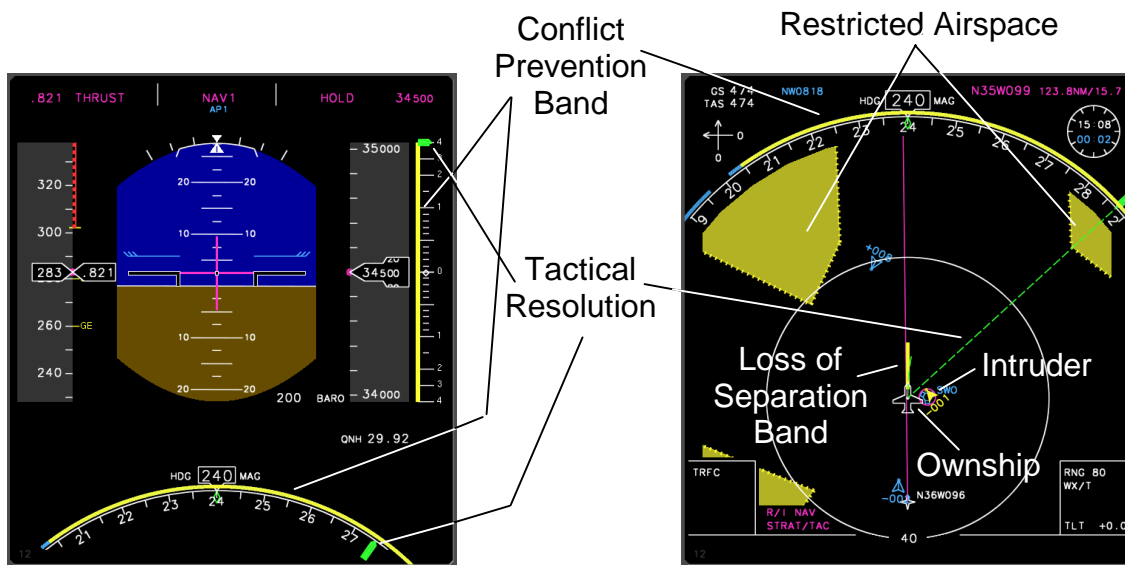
Conflict Prevention Band

Restricted Airspace

Tactical Resolution

Loss of Separation Band

Intruder

Ownship

.821 THRUST
NAV1
AP1
HOLD
34500

320
300
283
.821
260
GE
240

20 20
10 10
10 10
20 20

35000
34500
34000
200 BARO
QNH 29.92

4
2
1
0
1
2
3
4

HDC 240 MAG
21 22 23 24 25 26 27
12

GS 474
TAS 474
NW0818
HDG 240 MAG
N35W099 123.8NM/15.7
0
0
15:08
00:02
9 20 21 22 23 24 25 26 27 28 2
+000
SWO
-001
-001
N36W096
TRFC
R/I NAV
STRAT/TAC
RNG 80
WX/T
TLT +0.0
40
12